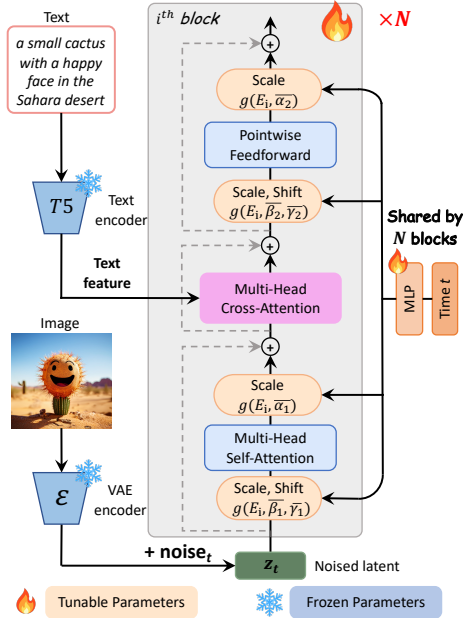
Text

a small cactus with a happy face in the Sahara desert

$T5$

Text encoder

Text feature

Image

$\mathcal{E}$

VAE encoder

$i^{th}$ block

$\times N$

Scale $g(E_i, \overline{\alpha_2})$

Pointwise Feedforward

Scale, Shift $g(E_i, \overline{\beta_2}, \overline{\gamma_2})$

Multi-Head Cross-Attention

Scale $g(E_i, \overline{\alpha_1})$

Multi-Head Self-Attention

Scale, Shift $g(E_i, \overline{\beta_1}, \overline{\gamma_1})$

Shared by $N$ blocks

MLP

Time $t$

+ noise$_t$

$z_t$

Noised latent

Tunable Parameters

Frozen Parameters